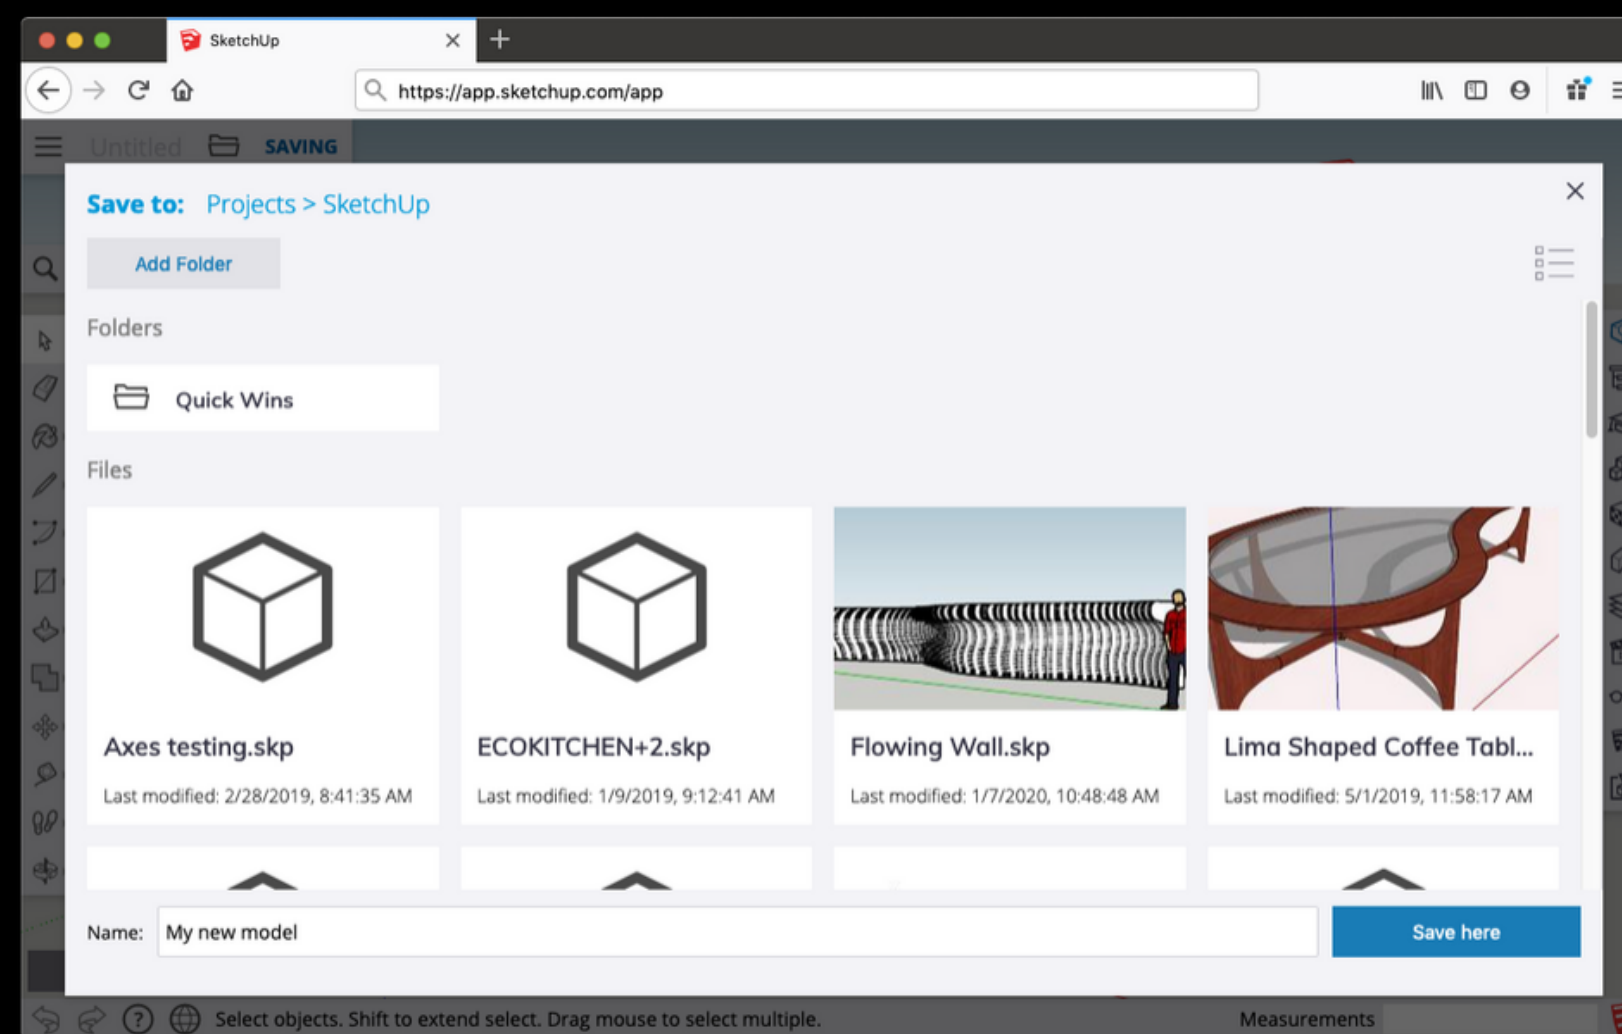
SketchUp

https://app.sketchup.com/app

Untitled SAVING

Save to: Projects > SketchUp

Add Folder

Folders

Quick Wins

Files

Axes testing.skp

Last modified: 2/28/2019, 8:41:35 AM

ECOKITCHEN+2.skp

Last modified: 1/9/2019, 9:12:41 AM

Flowing Wall.skp

Last modified: 1/7/2020, 10:48:48 AM

Lima Shaped Coffee Tabl...

Last modified: 5/1/2019, 11:58:17 AM

Name: My new model

Save here

Select objects. Shift to extend select. Drag mouse to select multiple.

Measurements